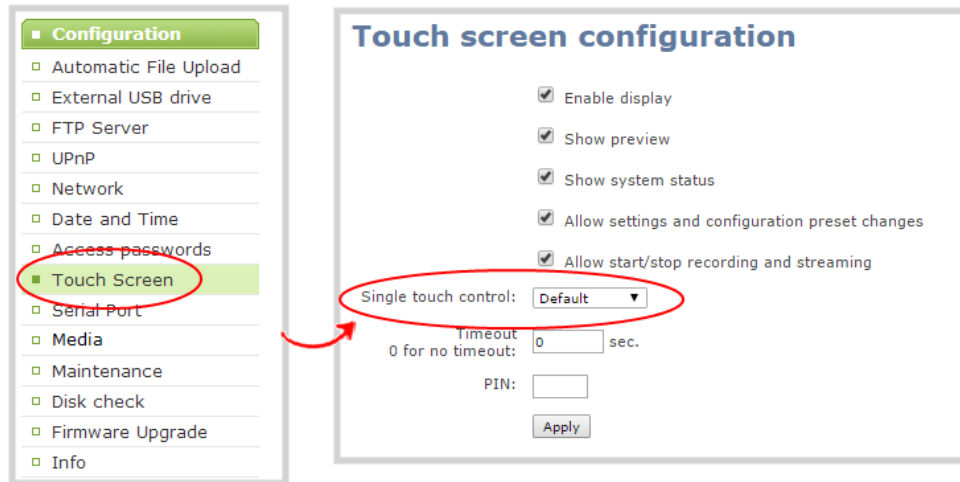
Configuration
Automatic File Upload
External USB drive
FTP Server
UPnP
Network
Date and Time
Access passwords
Touch Screen
Serial Port
Media
Maintenance
Disk check
Firmware Upgrade
Info

Touch screen configuration

Enable display

Show preview

Show system status

Allow settings and configuration preset changes

Allow start/stop recording and streaming

Single touch control: Default

Timeout
0 for no timeout: 0 sec.

PIN:

Apply